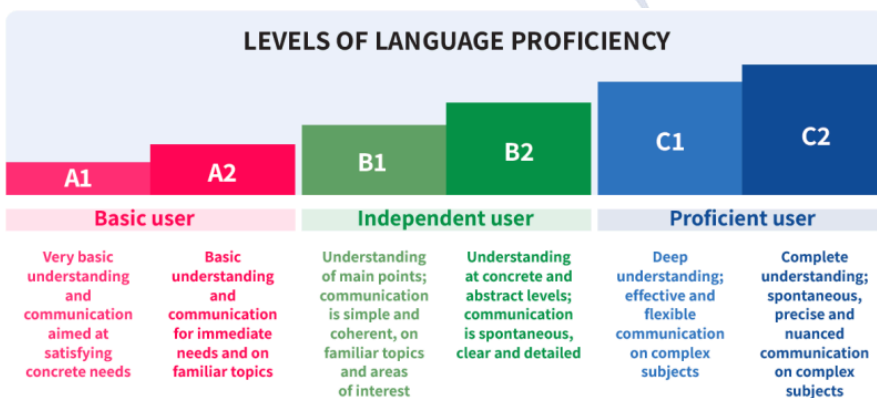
LEVELS OF LANGUAGE PROFICIENCY

A1

A2

B1

B2

C1

C2

Basic user

Independent user

Proficient user

Very basic understanding and communication aimed at satisfying concrete needs

Basic understanding and communication for immediate needs and on familiar topics

Understanding of main points; communication is simple and coherent, on familiar topics and areas of interest

Understanding at concrete and abstract levels; communication is spontaneous, clear and detailed

Deep understanding; effective and flexible communication on complex subjects

Complete understanding; spontaneous, precise and nuanced communication on complex subjects